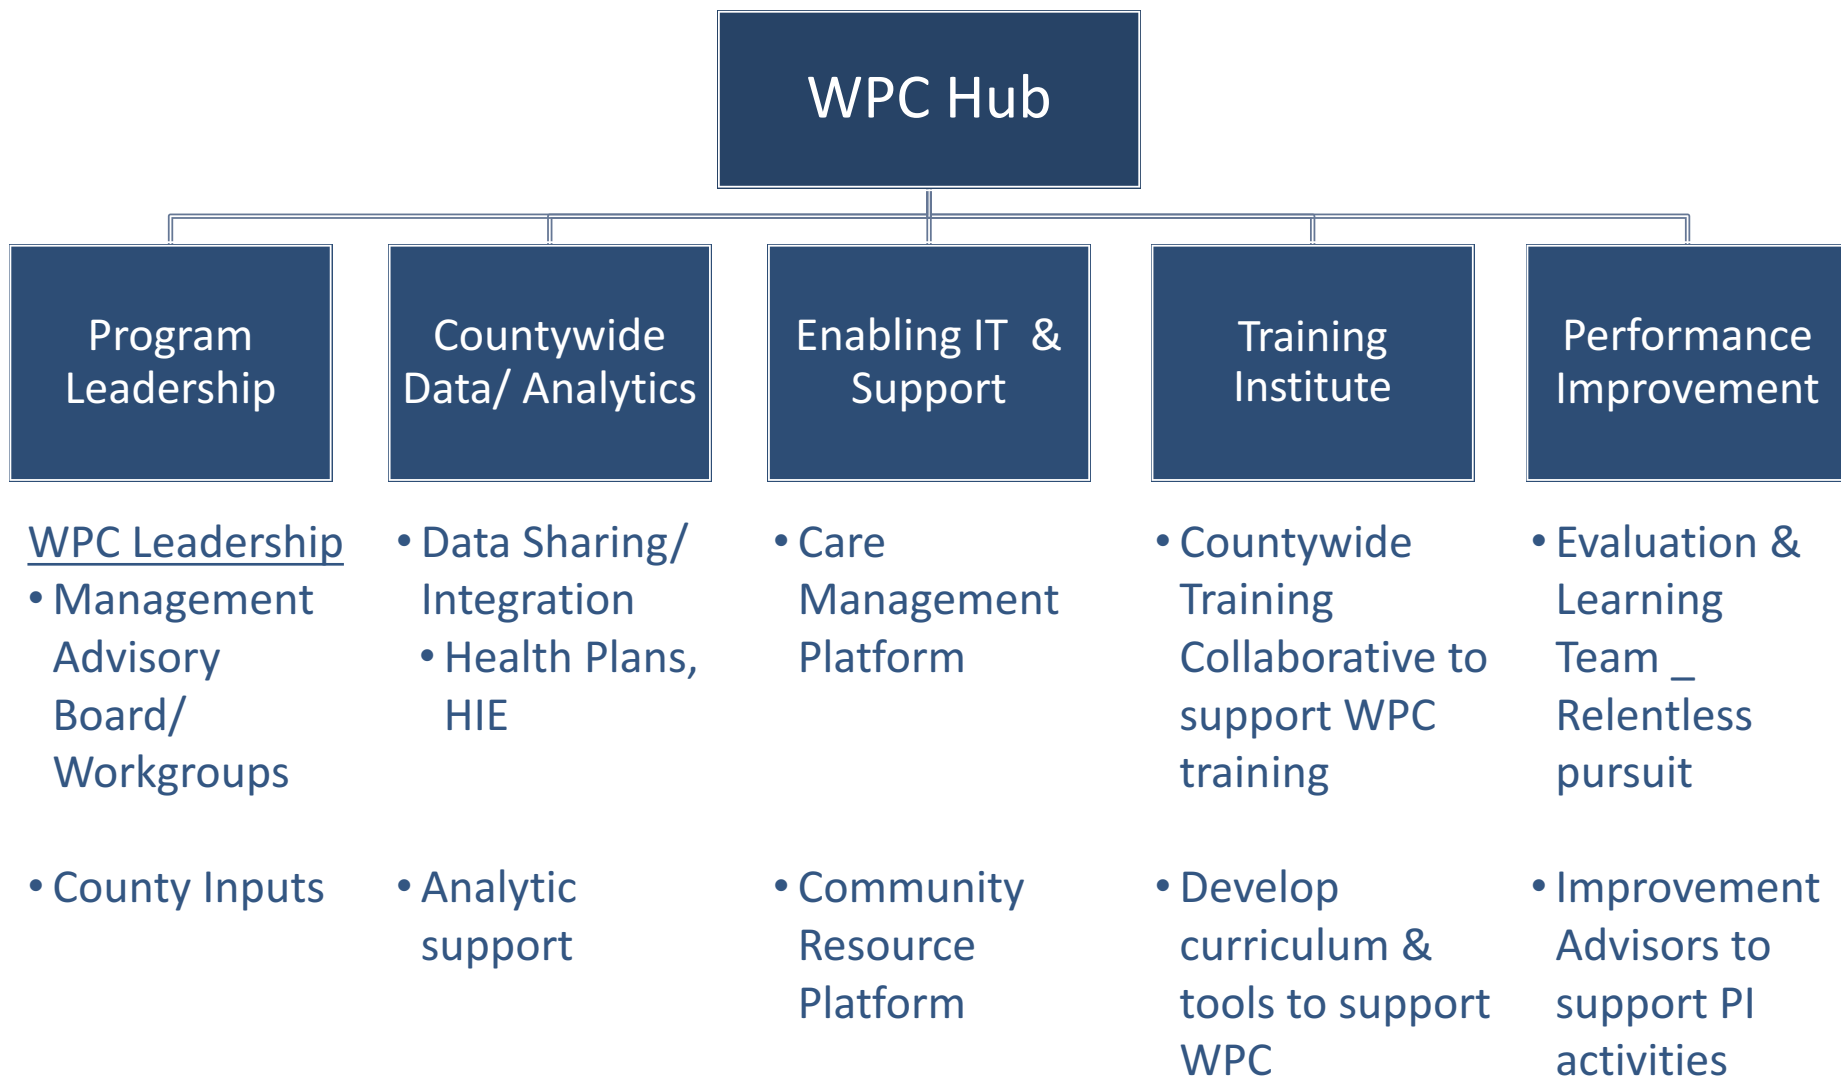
WPC Hub

Program Leadership

WPC Leadership
• Management Advisory Board/ Workgroups

• County Inputs

Countywide Data/ Analytics

• Data Sharing/ Integration
• Health Plans, HIE

• Analytic support

Enabling IT & Support

• Care Management Platform

• Community Resource Platform

Training Institute

• Countywide Training Collaborative to support WPC training

• Develop curriculum & tools to support WPC

Performance Improvement

• Evaluation & Learning Team _ Relentless pursuit

• Improvement Advisors to support PI activities